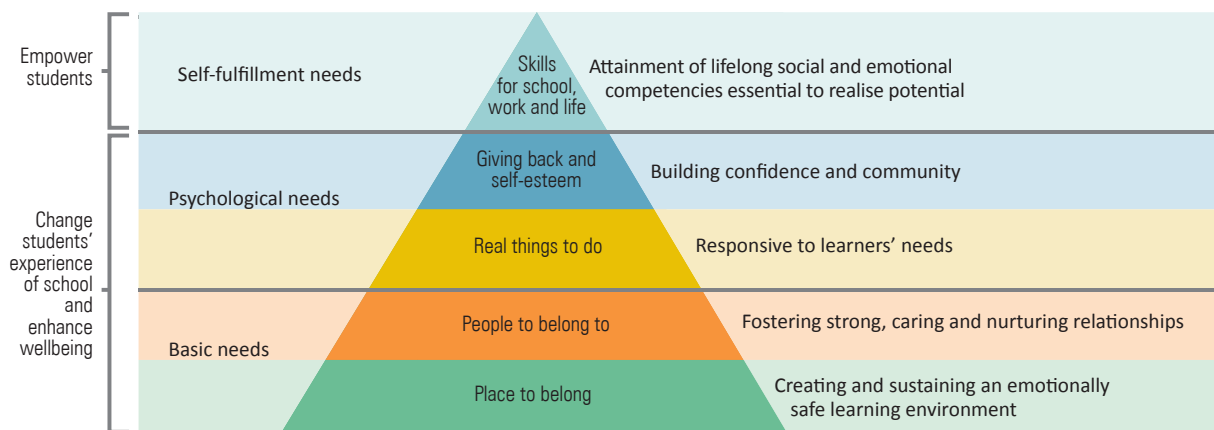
Empower students

Self-fulfillment needs

Skills for school, work and life

Attainment of lifelong social and emotional competencies essential to realise potential

Change students' experience of school and enhance wellbeing

Psychological needs

Giving back and self-esteem

Building confidence and community

Real things to do

Responsive to learners' needs

Basic needs

People to belong to

Fostering strong, caring and nurturing relationships

Place to belong

Creating and sustaining an emotionally safe learning environment